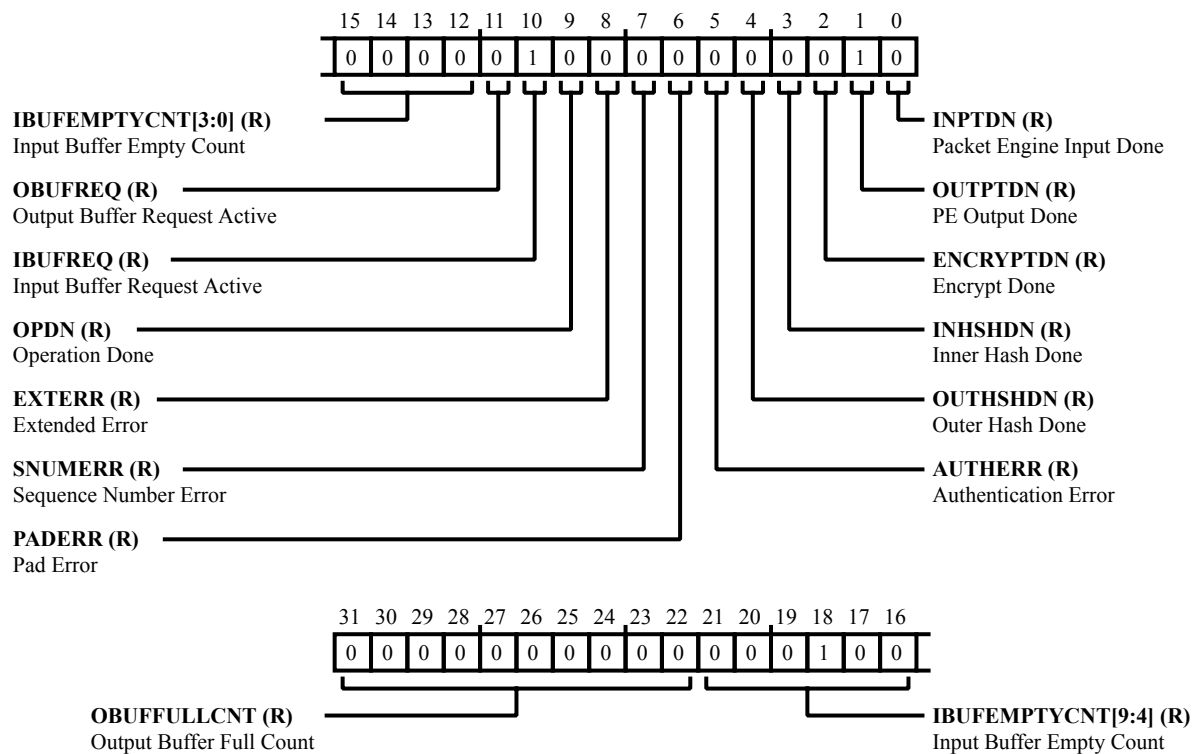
15 14 13 12 11 10 9 8 7 6 5 4 3 2 1 0

| 0 | 0 | 0 | 0 | 0 | 1 | 0 | 0 | 0 | 0 | 0 | 0 | 0 | 0 | 1 | 0 |
|---|---|---|---|---|---|---|---|---|---|---|---|---|---|---|---|

**IBUFEMPTYCNT[3:0] (R)**
Input Buffer Empty Count

**OBUFREQ (R)**
Output Buffer Request Active

**IBUFREQ (R)**
Input Buffer Request Active

**OPDN (R)**
Operation Done

**EXTERR (R)**
Extended Error

**SNUMERR (R)**
Sequence Number Error

**PADERR (R)**
Pad Error

**INPTDN (R)**
Packet Engine Input Done

**OUTPTDN (R)**
PE Output Done

**ENCRYPTDN (R)**
Encrypt Done

**INHSHDN (R)**
Inner Hash Done

**OUTHSHDN (R)**
Outer Hash Done

**AUTHERR (R)**
Authentication Error

31 30 29 28 27 26 25 24 23 22 21 20 19 18 17 16

| 0 | 0 | 0 | 0 | 0 | 0 | 0 | 0 | 0 | 0 | 0 | 0 | 0 | 1 | 0 | 0 |
|---|---|---|---|---|---|---|---|---|---|---|---|---|---|---|---|

**OBUFFULLCNT (R)**
Output Buffer Full Count

**IBUFEMPTYCNT[9:4] (R)**
Input Buffer Empty Count